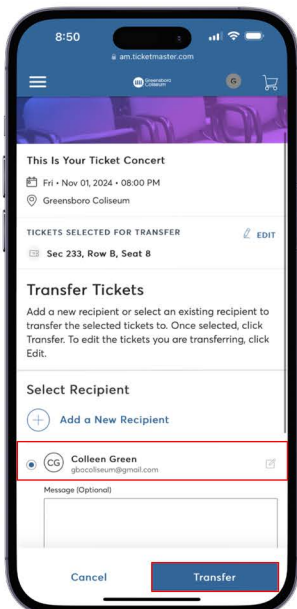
8:50

am.ticketmaster.com

Greensboro Coliseum

G

This Is Your Ticket Concert

Fri • Nov 01, 2024 • 08:00 PM

Greensboro Coliseum

TICKETS SELECTED FOR TRANSFER

EDIT

Sec 233, Row B, Seat 8

Transfer Tickets

Add a new recipient or select an existing recipient to transfer the selected tickets to. Once selected, click Transfer. To edit the tickets you are transferring, click Edit.

Select Recipient

Add a New Recipient

CG

Colleen Green

gbcoliseum@gmail.com

Message (Optional)

Cancel

Transfer